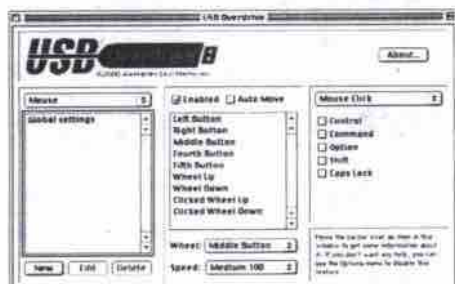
USB Overdrive

USB 8

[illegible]

About...

Mouse

Global settings

New

Edit

Delete

Enabled

Auto Move

Left Button
Right Button
Middle Button
Fourth Button
Fifth Button
Wheel Up
Wheel Down
Clicked Wheel Up
Clicked Wheel Down

Wheel: Middle Button

Speed: Medium 100

Mouse Click

Control
Command
Option
Shift
Caps Lock

Move the pointer over an item in this window to get some information about it. If you don't want any help, you can use the Options menu to disable this feature.